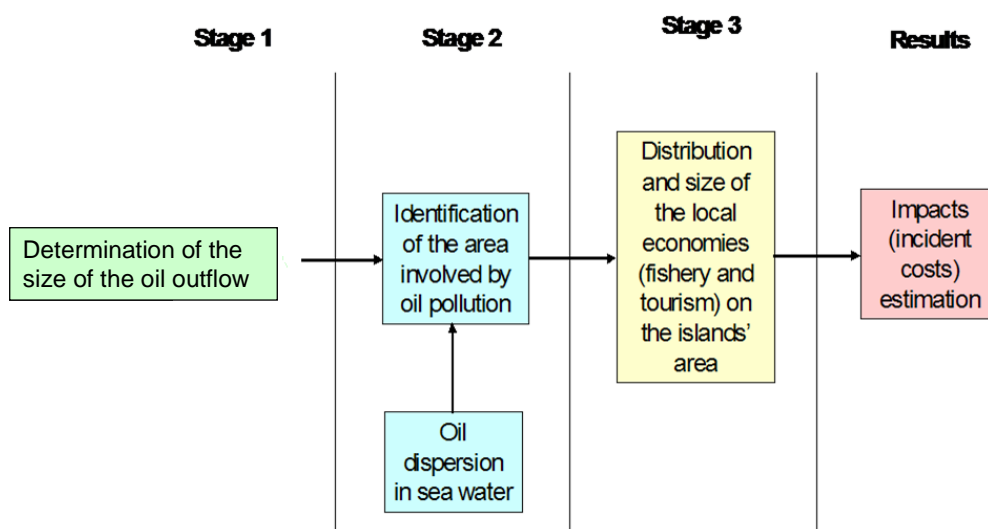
Stage 1

Stage 2

Stage 3

Results

Determination of the size of the oil outflow

Identification of the area involved by oil pollution

Oil dispersion in sea water

Distribution and size of the local economies (fishery and tourism) on the islands' area

Impacts (incident costs) estimation